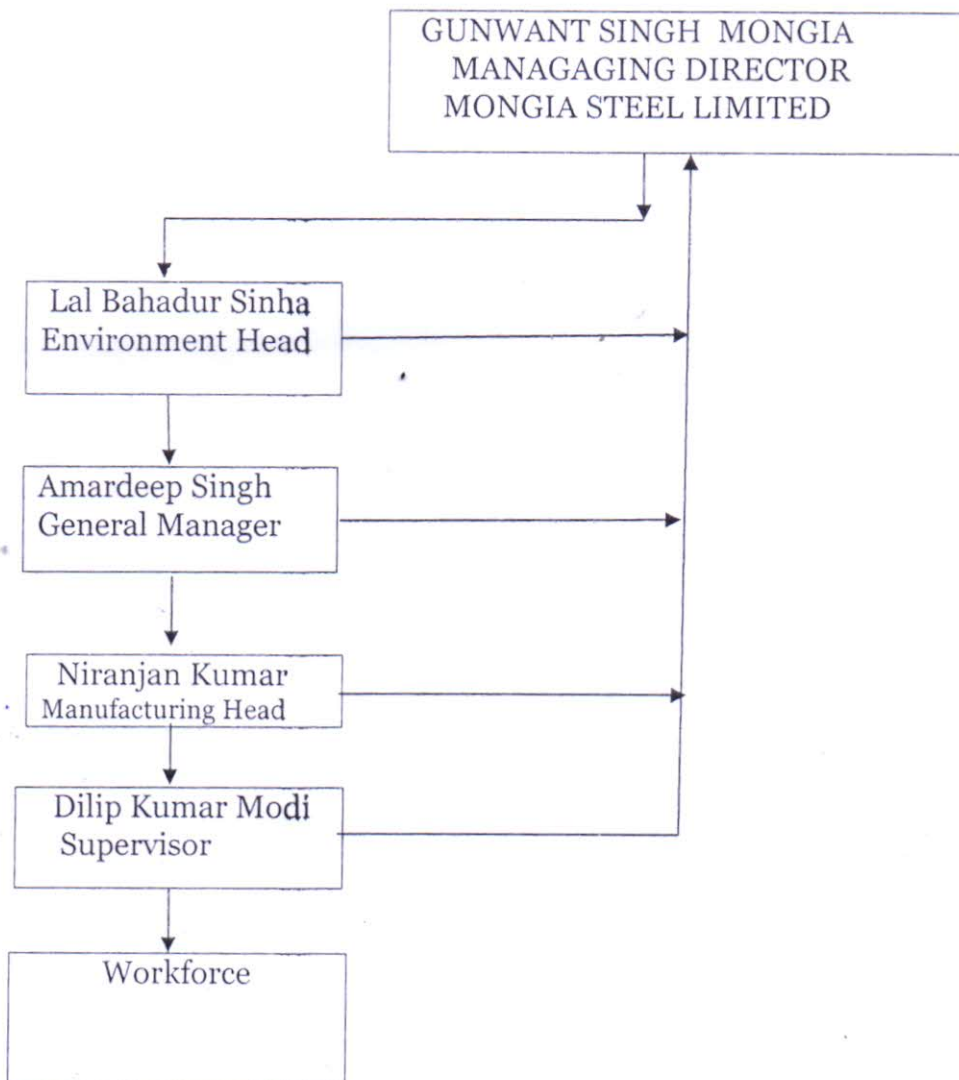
GUNWANT SINGH MONGIA
MANAGAGING DIRECTOR
MONGIA STEEL LIMITED

Lal Bahadur Sinha
Environment Head

Amardeep Singh
General Manager

Niranjan Kumar
Manufacturing Head

Dilip Kumar Modi
Supervisor

Workforce